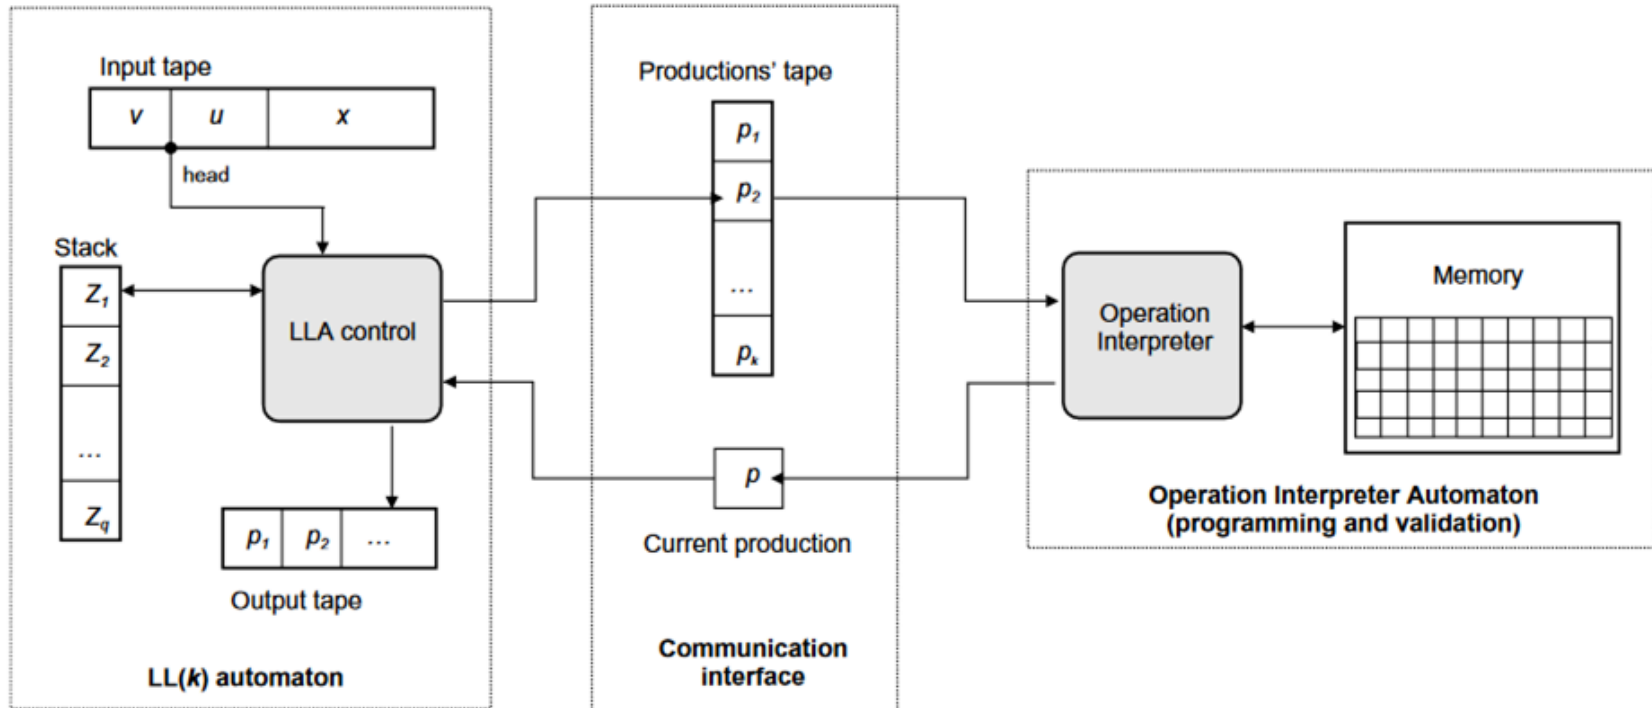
Input tape

$v$ $u$ $x$

head

Stack

$Z_1$

$Z_2$

...

$Z_q$

LLA control

$p_1$ $p_2$ ...

Output tape

LL($k$) automaton

Productions' tape

$p_1$

$p_2$

...

$p_k$

$p$

Current production

Communication interface

Operation Interpreter

Memory

Operation Interpreter Automaton (programming and validation)